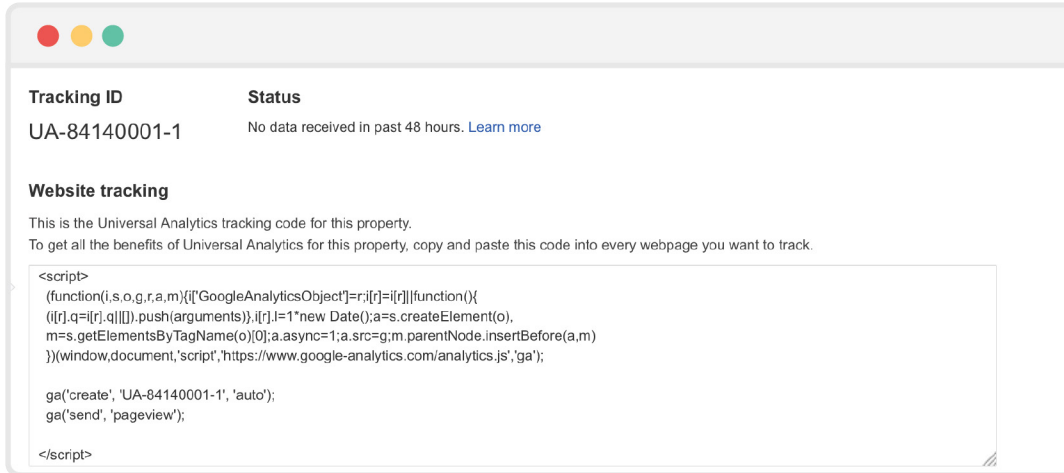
Tracking ID

UA-84140001-1

Status

No data received in past 48 hours. Learn more

Website tracking

This is the Universal Analytics tracking code for this property.
To get all the benefits of Universal Analytics for this property, copy and paste this code into every webpage you want to track.

<script>
(function(i,s,o,g,r,a,m){i['GoogleAnalyticsObject']=r;i[r]=i[r]||function(){
(i[r].q=i[r].q||[]).push(arguments)},i[r].l=1*new Date();a=s.createElement(o),
m=s.getElementsByTagName(o)[0];a.async=1;a.src=g;m.parentNode.insertBefore(a,m)
})(window,document,'script','https://www.google-analytics.com/analytics.js','ga');

ga('create', 'UA-84140001-1', 'auto');
ga('send', 'pageview');

</script>